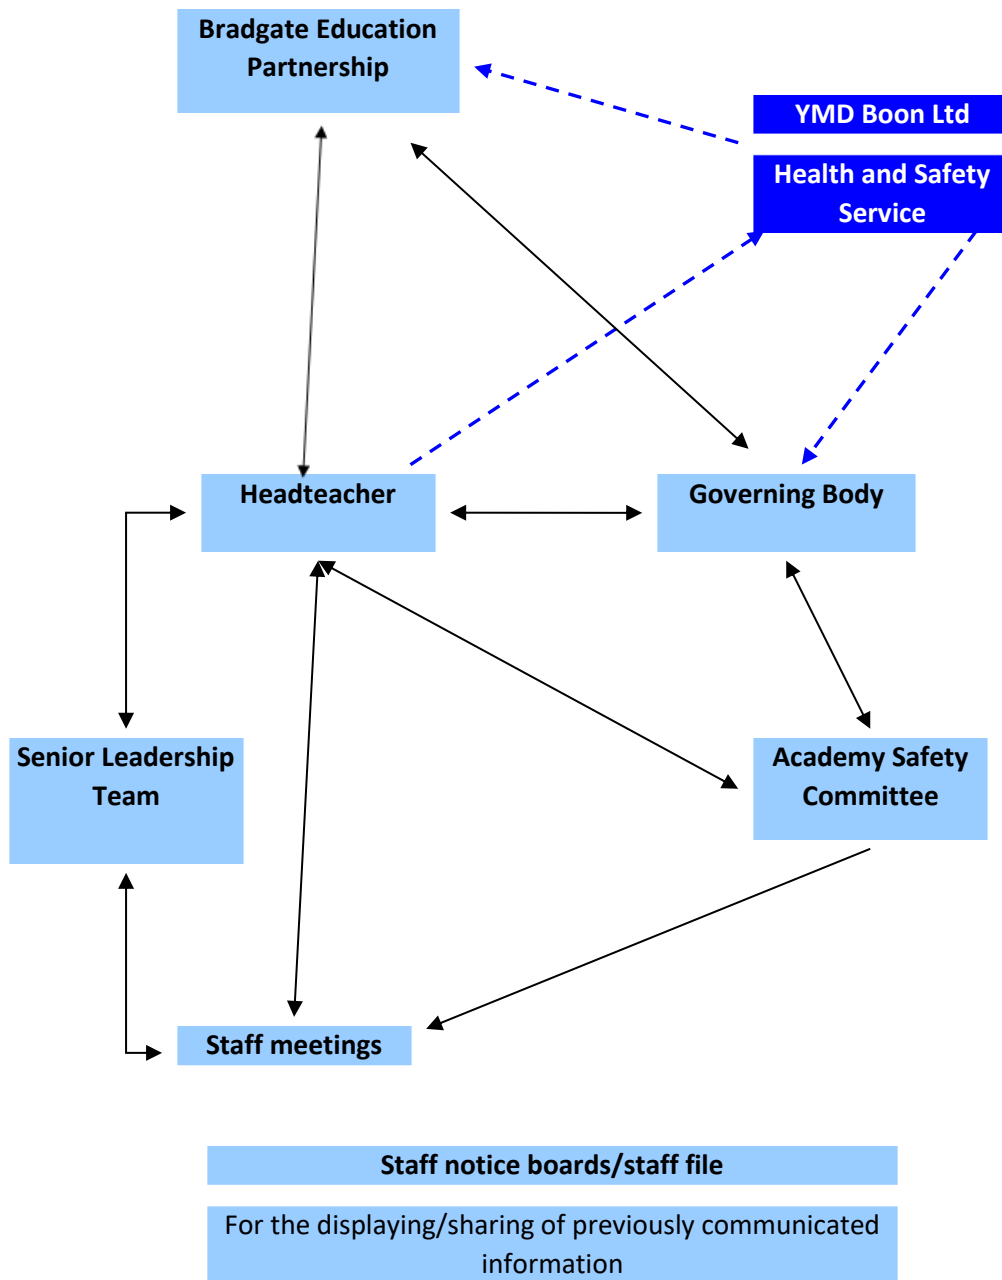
Bradgate Education Partnership

YMD Boon Ltd

Health and Safety Service

Headteacher

Governing Body

Senior Leadership Team

Academy Safety Committee

Staff meetings

Staff notice boards/staff file

For the displaying/sharing of previously communicated information